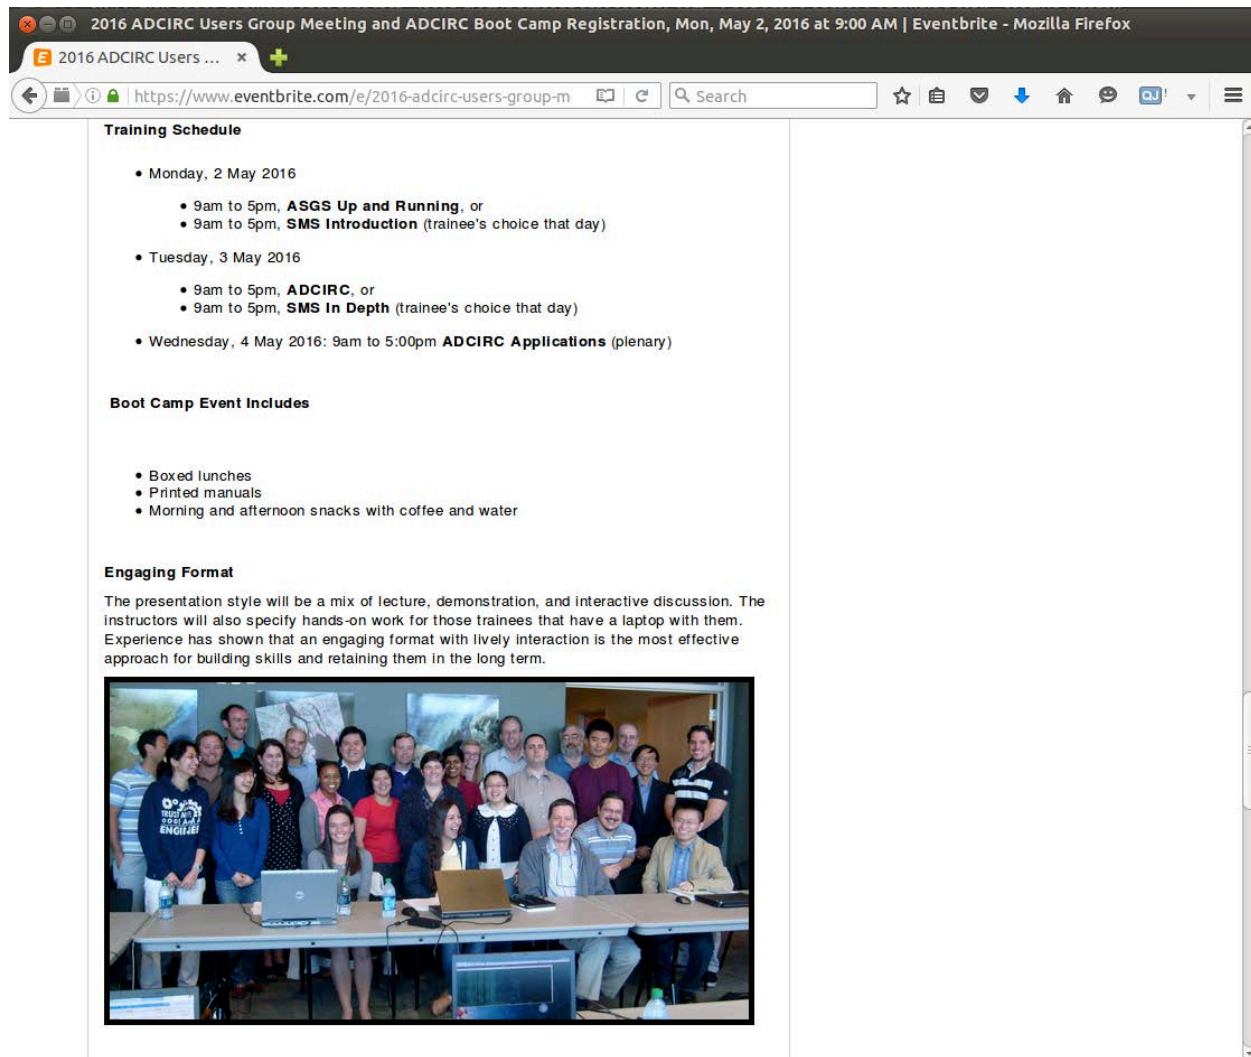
2016 ADCIRC Users Group Meeting and ADCIRC Boot Camp Registration, Mon, May 2, 2016 at 9:00 AM | Eventbrite - Mozilla Firefox

2016 ADCIRC Users ... ×

https://www.eventbrite.com/e/2016-adcirc-users-group-m

Search

Training Schedule

• Monday, 2 May 2016
  • 9am to 5pm, **ASGS Up and Running**, or
  • 9am to 5pm, **SMS Introduction** (trainee's choice that day)
• Tuesday, 3 May 2016
  • 9am to 5pm, **ADCIRC**, or
  • 9am to 5pm, **SMS In Depth** (trainee's choice that day)
• Wednesday, 4 May 2016: 9am to 5:00pm **ADCIRC Applications** (plenary)

Boot Camp Event Includes

• Boxed lunches
• Printed manuals
• Morning and afternoon snacks with coffee and water

Engaging Format

The presentation style will be a mix of lecture, demonstration, and interactive discussion. The instructors will also specify hands-on work for those trainees that have a laptop with them. Experience has shown that an engaging format with lively interaction is the most effective approach for building skills and retaining them in the long term.

TRUST ME I AM AN ENGINEER